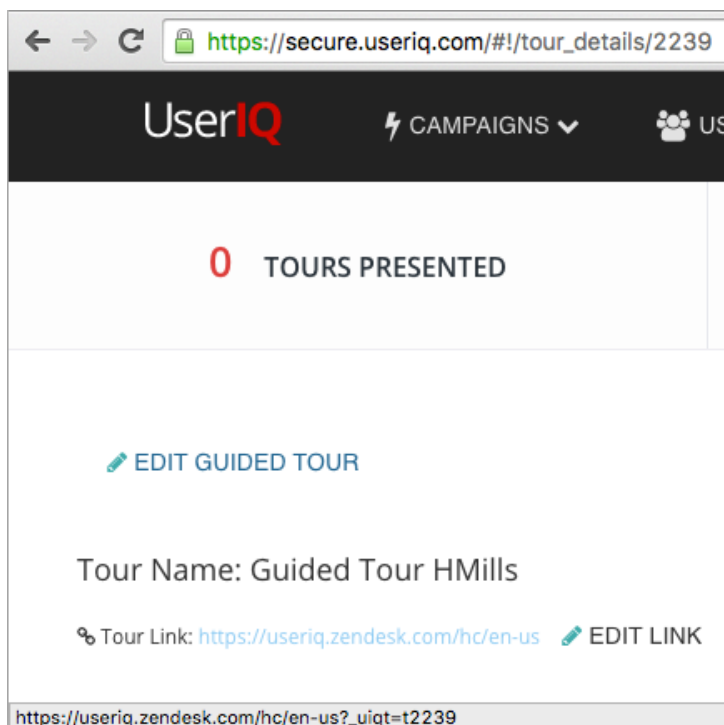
https://secure.useriq.com/#!/tour_details/2239

UserIQ

CAMPAIGNS

US

0 TOURS PRESENTED

EDIT GUIDED TOUR

Tour Name: Guided Tour HMills

Tour Link: https://useriq.zendesk.com/hc/en-us EDIT LINK

https://useriq.zendesk.com/hc/en-us?_uiqt=t2239